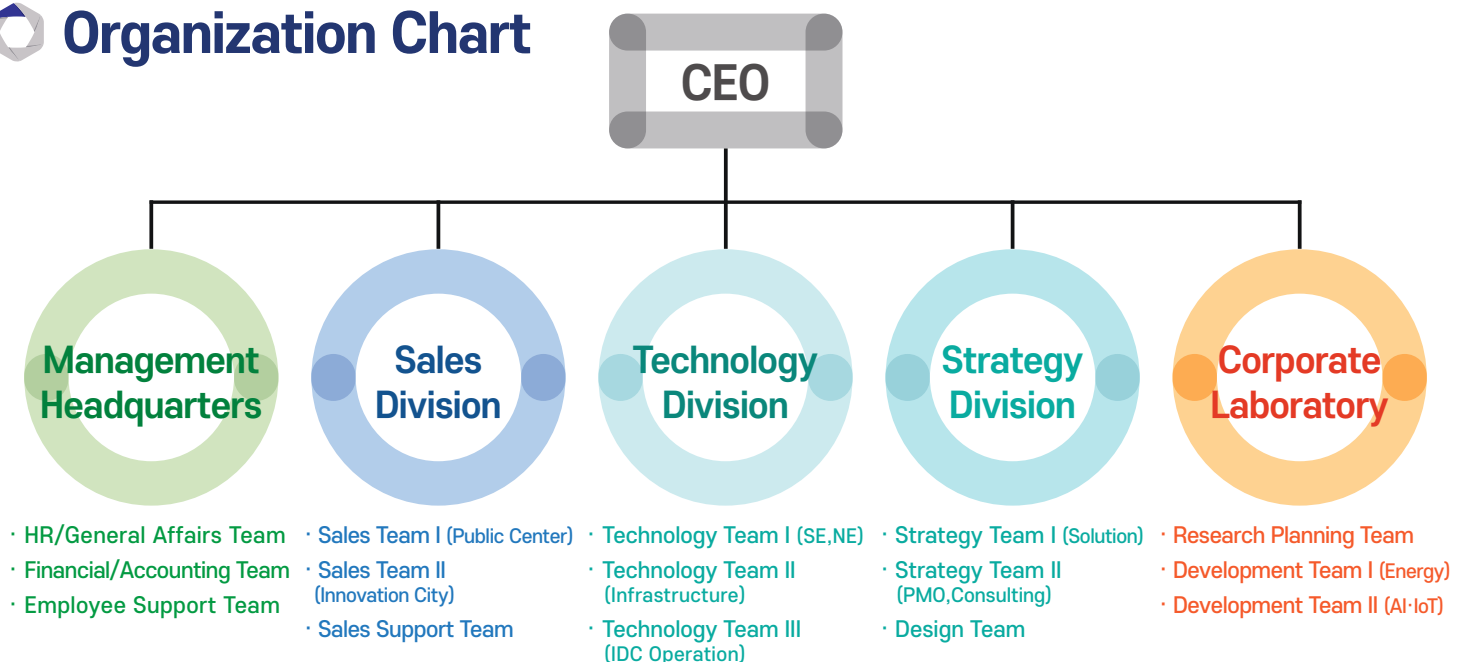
Organization Chart

CEO

Management Headquarters

Sales Division

Technology Division

Strategy Division

Corporate Laboratory

· HR/General Affairs Team
· Financial/Accounting Team
· Employee Support Team

· Sales Team I (Public Center)
· Sales Team II (Innovation City)
· Sales Support Team

· Technology Team I (SE,NE)
· Technology Team II (Infrastructure)
· Technology Team III (IDC Operation)

· Strategy Team I (Solution)
· Strategy Team II (PMO,Consulting)
· Design Team

· Research Planning Team
· Development Team I (Energy)
· Development Team II (AI·IoT)